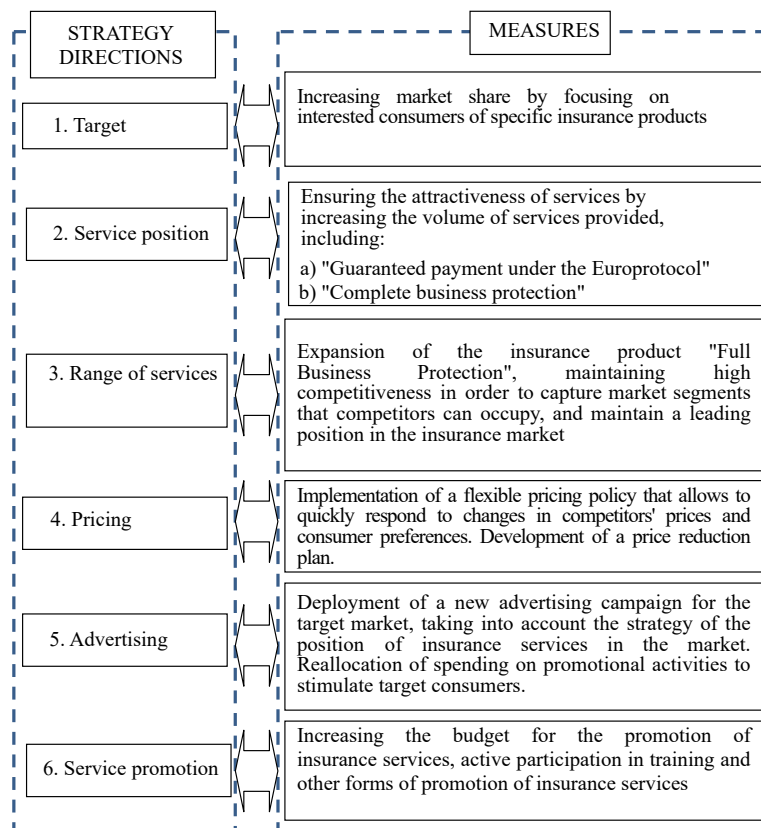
STRATEGY DIRECTIONS

MEASURES

1. Target

Increasing market share by focusing on interested consumers of specific insurance products

2. Service position

Ensuring the attractiveness of services by increasing the volume of services provided, including:
a) "Guaranteed payment under the Europrotocol"
b) "Complete business protection"

3. Range of services

Expansion of the insurance product "Full Business Protection", maintaining high competitiveness in order to capture market segments that competitors can occupy, and maintain a leading position in the insurance market

4. Pricing

Implementation of a flexible pricing policy that allows to quickly respond to changes in competitors' prices and consumer preferences. Development of a price reduction plan.

5. Advertising

Deployment of a new advertising campaign for the target market, taking into account the strategy of the position of insurance services in the market. Reallocation of spending on promotional activities to stimulate target consumers.

6. Service promotion

Increasing the budget for the promotion of insurance services, active participation in training and other forms of promotion of insurance services